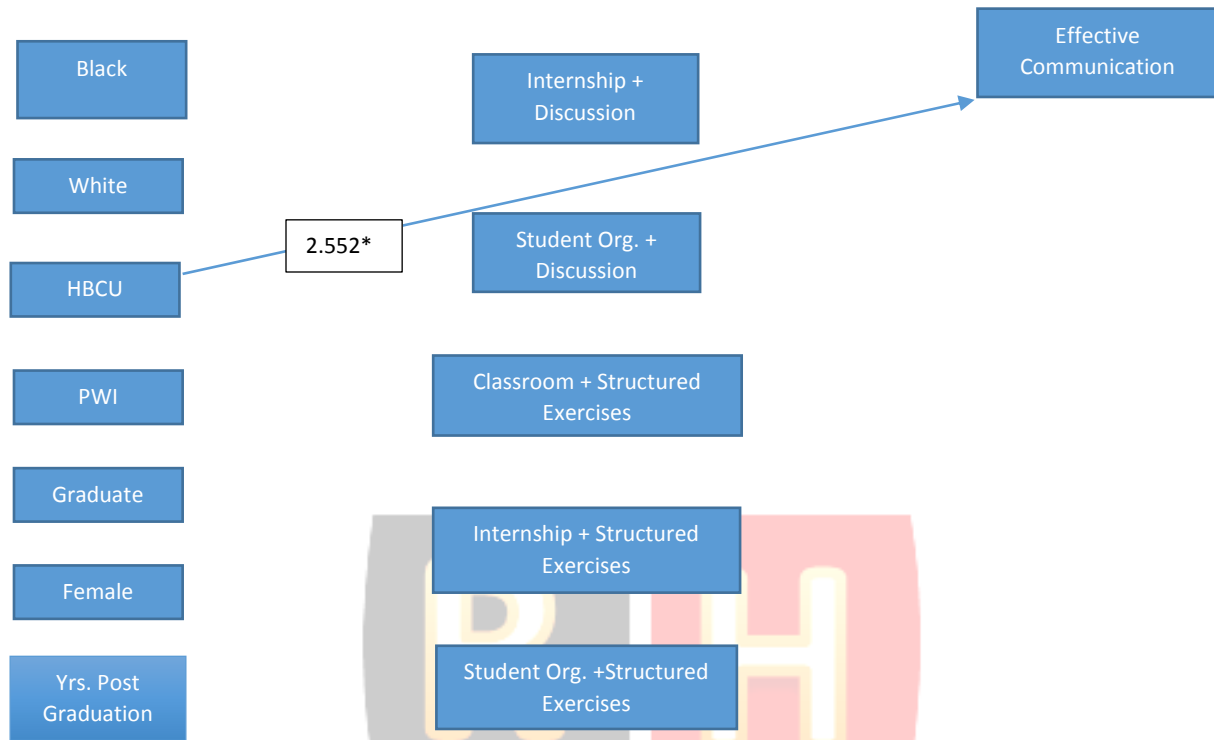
Black

White

HBCU

PWI

Graduate

Female

Yrs. Post Graduation

Internship + Discussion

Student Org. + Discussion

Classroom + Structured Exercises

Internship + Structured Exercises

Student Org. +Structured Exercises

2.552*

Effective Communication